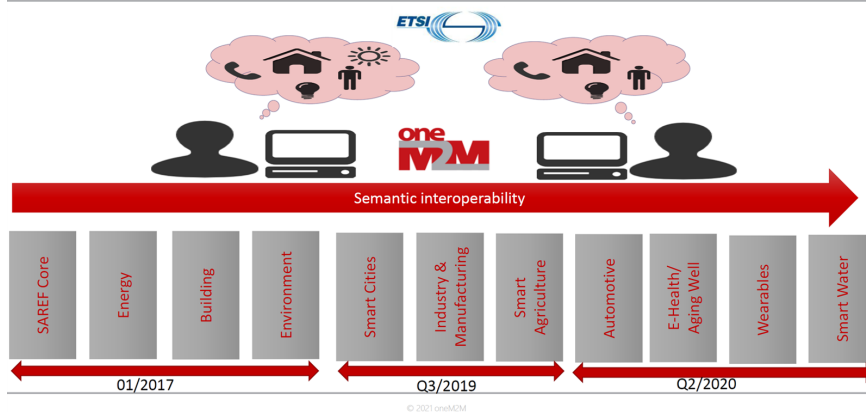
ETSI

oneM2M

Semantic interoperability

SAREF Core

Energy

Building

Environment

Smart Cities

Industry & Manufacturing

Smart Agriculture

Automotive

E-Health/ Aging Well

Wearables

Smart Water

01/2017

Q3/2019

Q2/2020

© 2021 oneM2M